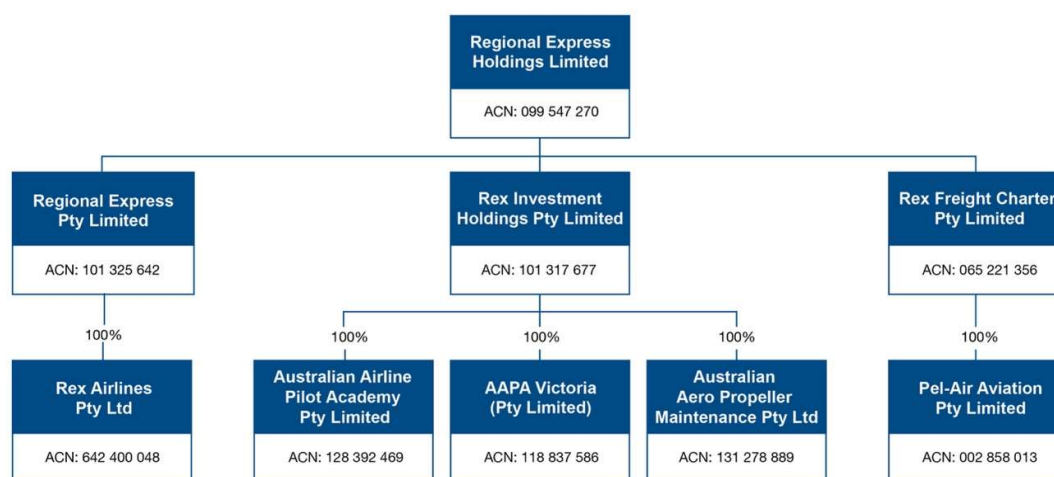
Regional Express Holdings Limited

ACN: 099 547 270

Regional Express Pty Limited

ACN: 101 325 642

100%

Rex Airlines Pty Ltd

ACN: 642 400 048

Rex Investment Holdings Pty Limited

ACN: 101 317 677

100%

Australian Airline Pilot Academy Pty Limited

ACN: 128 392 469

100%

AAPA Victoria (Pty Limited)

ACN: 118 837 586

100%

Australian Aero Propeller Maintenance Pty Ltd

ACN: 131 278 889

Rex Freight Charter Pty Limited

ACN: 065 221 356

100%

Pel-Air Aviation Pty Limited

ACN: 002 858 013